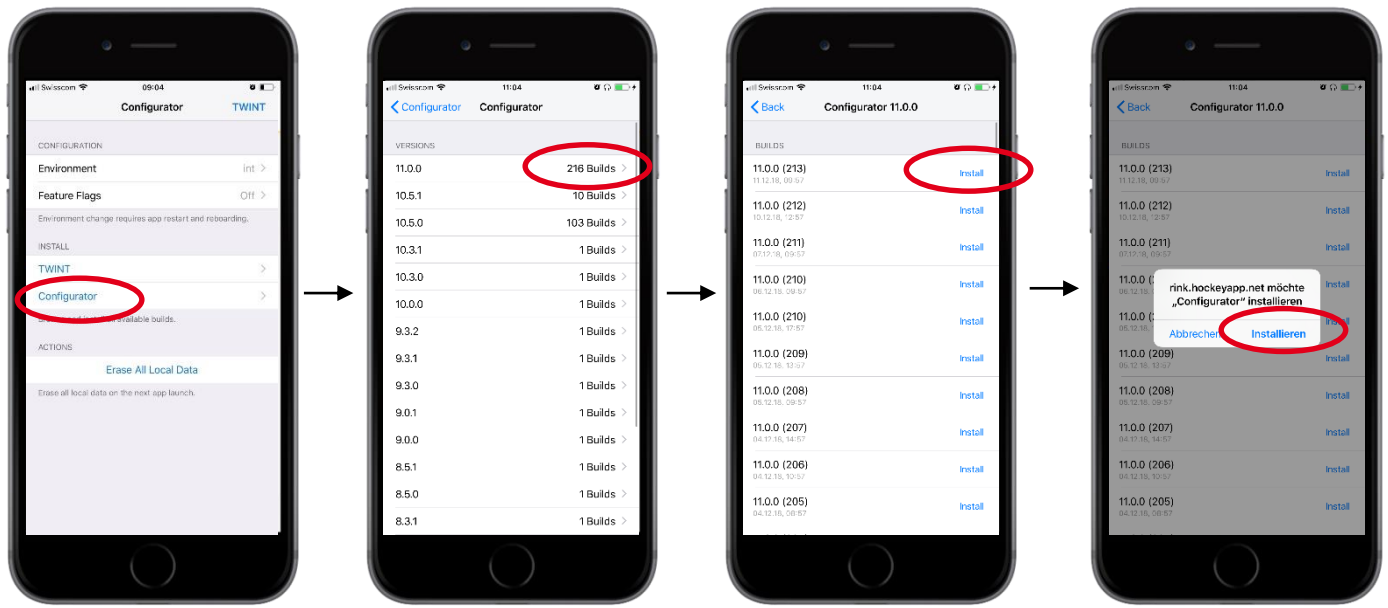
Swisscom 09:04
Configurator TWINT

CONFIGURATION
Environment Int >
Feature Flags Off >
Environment change requires app restart and reboarding.

INSTALL
TWINT >
Configurator >
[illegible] available builds.

ACTIONS
Erase All Local Data
Erase all local data on the next app launch.

Swisscom 11:04
< Configurator Configurator

VERSIONS
11.0.0 216 Builds >
10.5.1 10 Builds >
10.5.0 103 Builds >
10.3.1 1 Builds >
10.3.0 1 Builds >
10.0.0 1 Builds >
9.3.2 1 Builds >
9.3.1 1 Builds >
9.3.0 1 Builds >
9.0.1 1 Builds >
9.0.0 1 Builds >
8.5.1 1 Builds >
8.5.0 1 Builds >
8.3.1 1 Builds >

Swisscom 11:04
< Back Configurator 11.0.0

BUILDS
11.0.0 (213) 11.12.18, 09:57 Install
11.0.0 (212) 10.12.18, 12:57 Install
11.0.0 (211) 07.12.18, 09:57 Install
11.0.0 (210) 06.12.18, 09:57 Install
11.0.0 (210) 05.12.18, 17:57 Install
11.0.0 (209) 05.12.18, 13:57 Install
11.0.0 (208) 05.12.18, 09:57 Install
11.0.0 (207) 04.12.18, 14:57 Install
11.0.0 (206) 04.12.18, 10:57 Install
11.0.0 (205) 04.12.18, 08:57 Install

Swisscom 11:04
< Back Configurator 11.0.0

BUILDS
11.0.0 (213) 11.12.18, 09:57 Install
11.0.0 (212) 10.12.18, 12:57 Install
11.0.0 (211) 07.12.18, 09:57 Install
Install
Install
11.0.0 (209) Install
11.0.0 (208) 05.12.18, 09:57 Install
11.0.0 (207) 04.12.18, 14:57 Install
11.0.0 (206) 04.12.18, 10:57 Install
11.0.0 (205) 04.12.18, 08:57 Install

rink.hockeyapp.net möchte „Configurator" installieren
Abbrechen Installieren